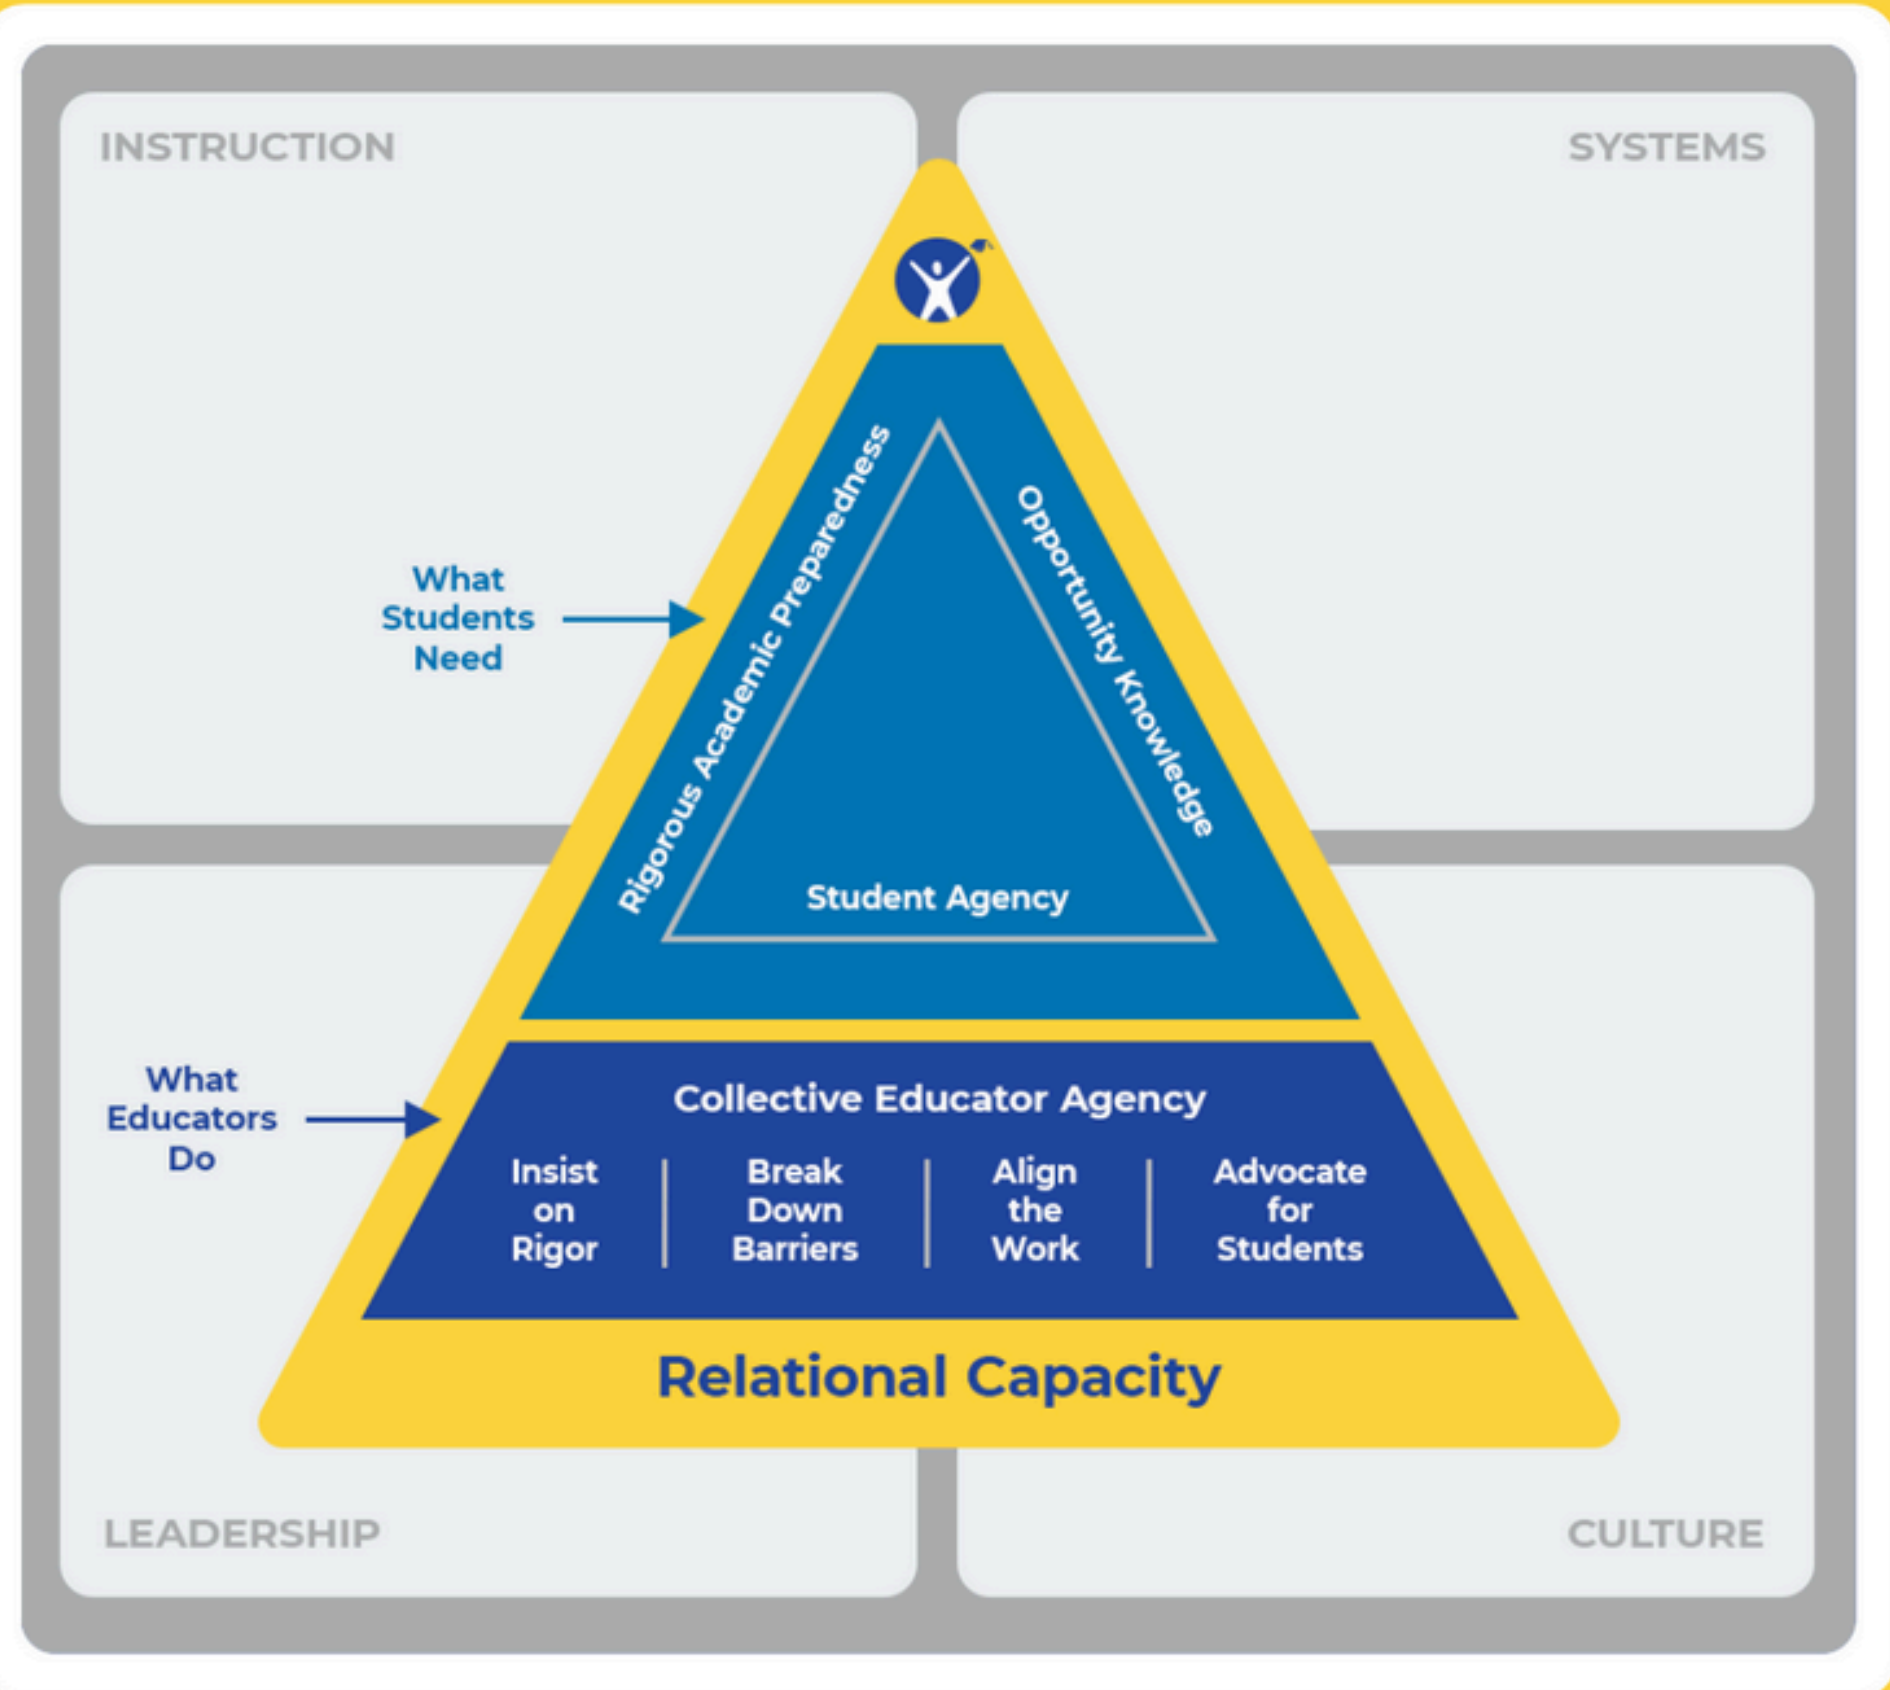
INSTRUCTION

SYSTEMS

What Students Need

Rigorous Academic Preparedness

Opportunity Knowledge

Student Agency

What Educators Do

Collective Educator Agency

Insist on Rigor

Break Down Barriers

Align the Work

Advocate for Students

Relational Capacity

LEADERSHIP

CULTURE